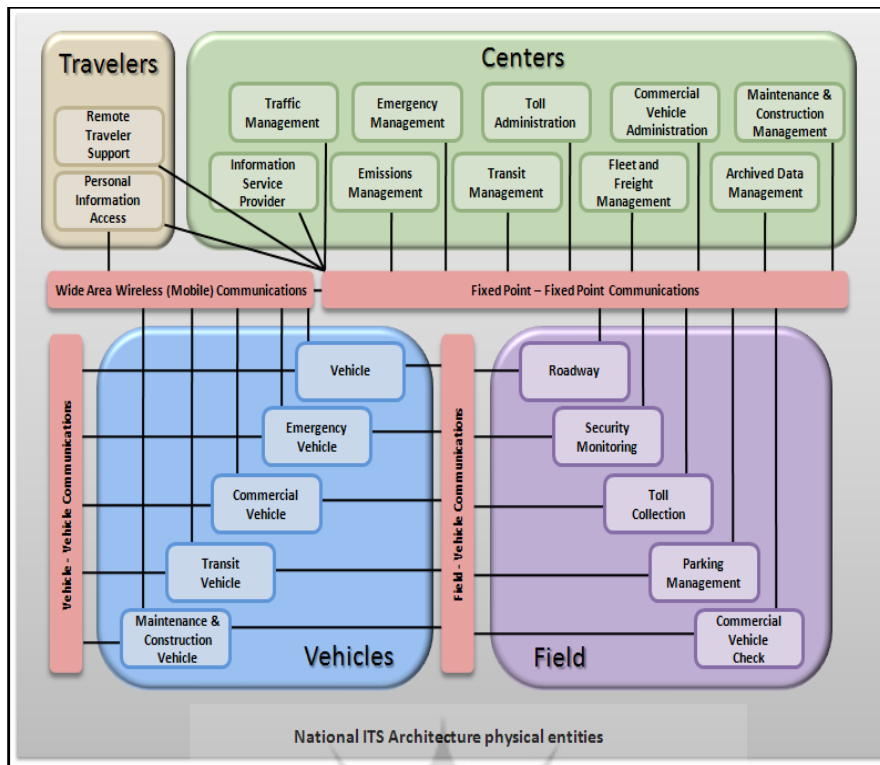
Travelers

Remote Traveler Support

Personal Information Access

Centers

Traffic Management

Emergency Management

Toll Administration

Commercial Vehicle Administration

Maintenance & Construction Management

Information Service Provider

Emissions Management

Transit Management

Fleet and Freight Management

Archived Data Management

Wide Area Wireless (Mobile) Communications

Fixed Point – Fixed Point Communications

Vehicle - Vehicle Communications

Vehicle

Emergency Vehicle

Commercial Vehicle

Transit Vehicle

Maintenance & Construction Vehicle

Vehicles

Field - Vehicle Communications

Roadway

Security Monitoring

Toll Collection

Parking Management

Commercial Vehicle Check

Field

National ITS Architecture physical entities